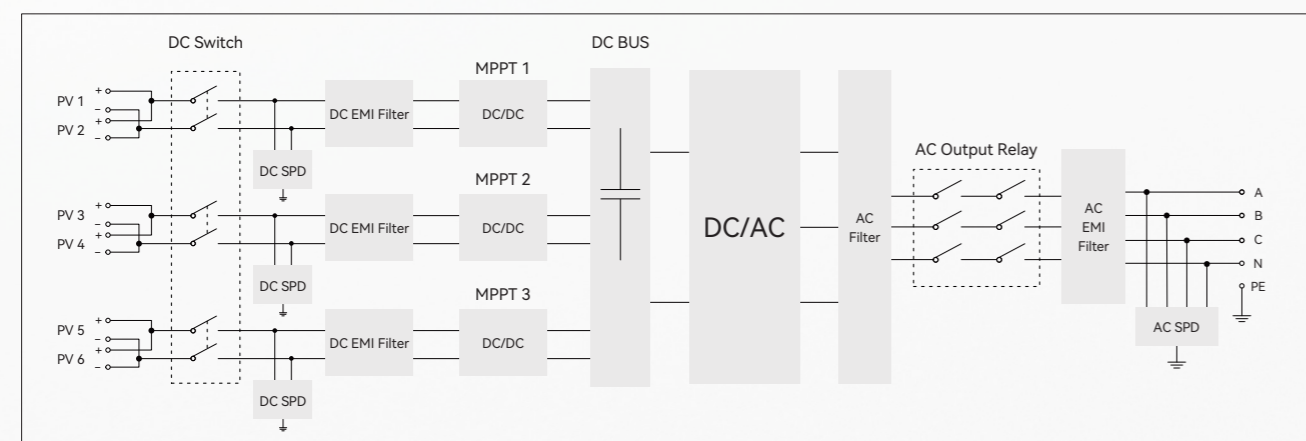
DC Switch

DC BUS

MPPT 1

PV 1
PV 2
+
–
+
–

DC EMI Filter

DC/DC

DC SPD

MPPT 2

PV 3
PV 4
+
–
+
–

DC EMI Filter

DC/DC

DC SPD

MPPT 3

PV 5
PV 6
+
–
+
–

DC EMI Filter

DC/DC

DC SPD

DC/AC

AC Filter

AC Output Relay

AC EMI Filter

A
B
C
N
PE

AC SPD